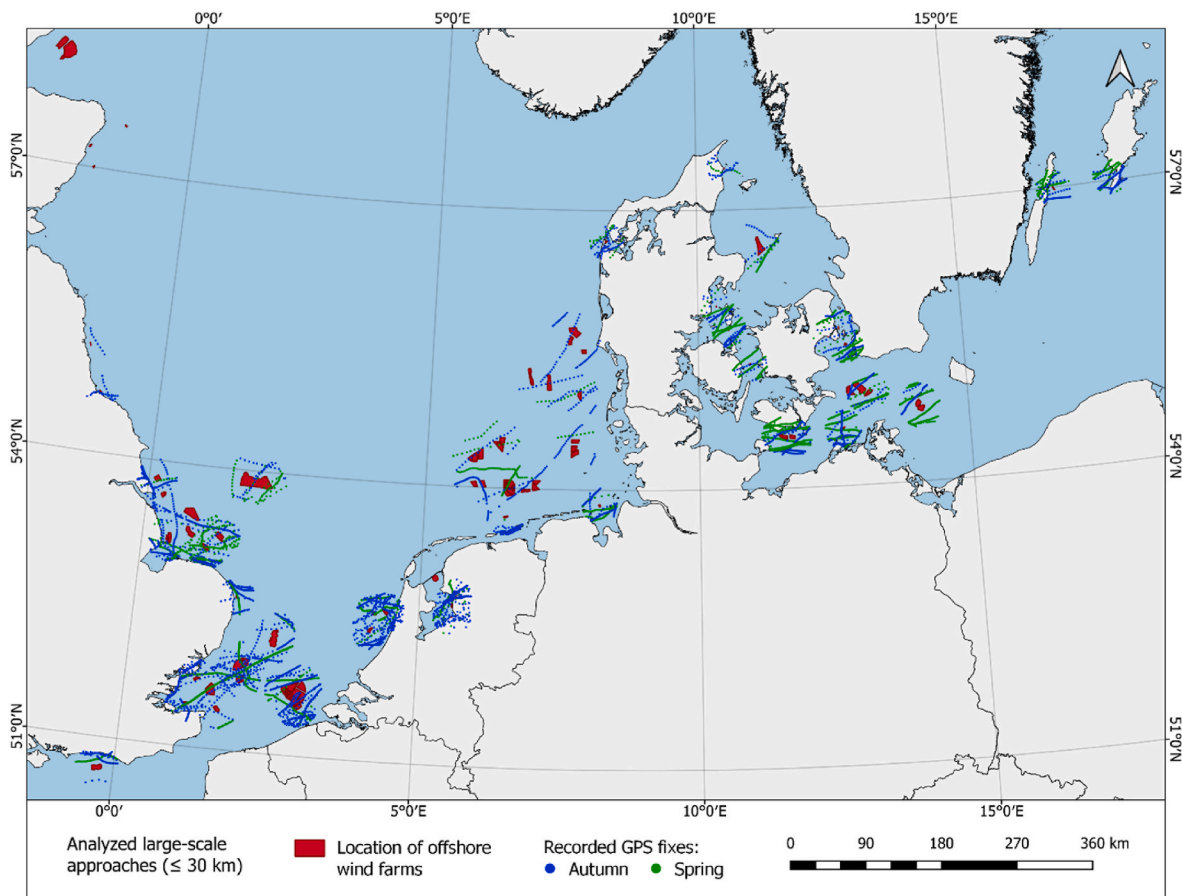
0°0′ 5°0′E 10°0′E 15°0′E

57°0′N 57°0′N

54°0′N 54°0′N

51°0′N 51°0′N

0°0′ 5°0′E 10°0′E 15°0′E

Analyzed large-scale approaches (≤ 30 km)

Location of offshore wind farms

Recorded GPS fixes:
● Autumn ● Spring

0 90 180 270 360 km